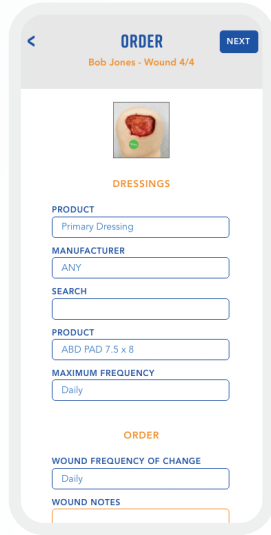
<
ORDER
NEXT
Bob Jones - Wound 4/4

DRESSINGS

PRODUCT
Primary Dressing

MANUFACTURER
ANY

SEARCH

PRODUCT
ABD PAD 7.5 x 8

MAXIMUM FREQUENCY
Daily

ORDER

WOUND FREQUENCY OF CHANGE
Daily

WOUND NOTES